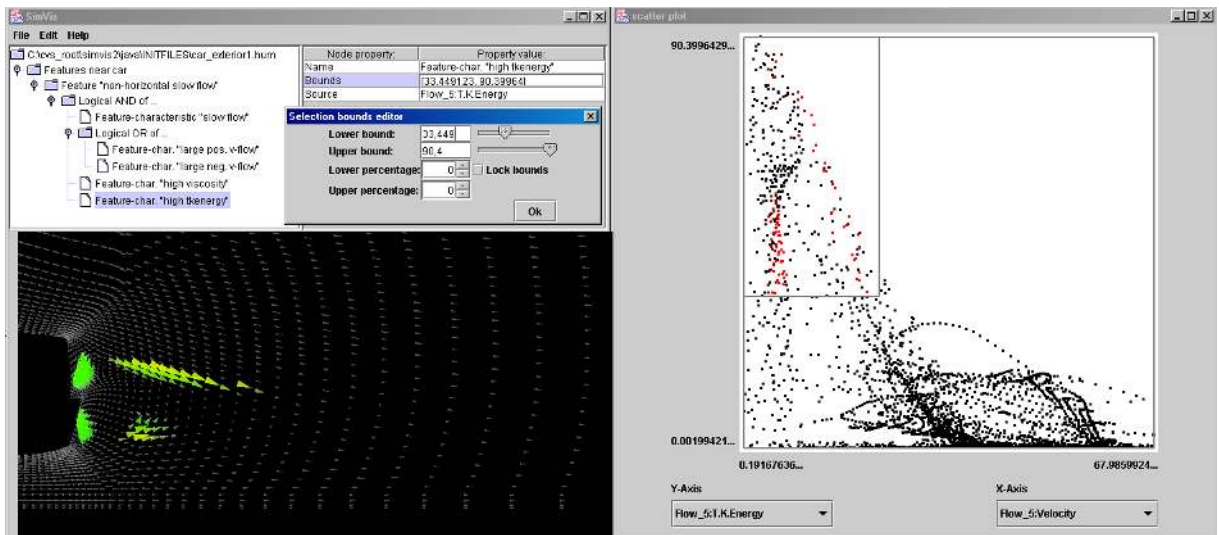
SimVis

File Edit Help

C:\cvs_root\simvis2\java\INITFILES\car_exterior1.hum

Features near car

Feature "non-horizontal slow flow"

Logical AND of ...

Feature-characteristic "slow flow"

Logical OR of ...

Feature-char. "large pos. v-flow"

Feature-char. "large neg. v-flow"

Feature-char. "high viscosity"

Feature-char. "high tkenergy"

| Node property: | Property value: |
|---|---|
| Name | Feature-char. "high tkenergy" |
| Bounds | [33.449123, 90.39964] |
| Source | Flow_5:T.K.Energy |

Selection bounds editor

Lower bound: 33,449

Upper bound: 90,4

Lower percentage: 0

Lock bounds

Upper percentage: 0

Ok

scatter plot

90.3996429...

0.00199421...

0.19167636...

67.9859924...

Y-Axis

Flow_5:T.K.Energy

X-Axis

Flow_5:Velocity